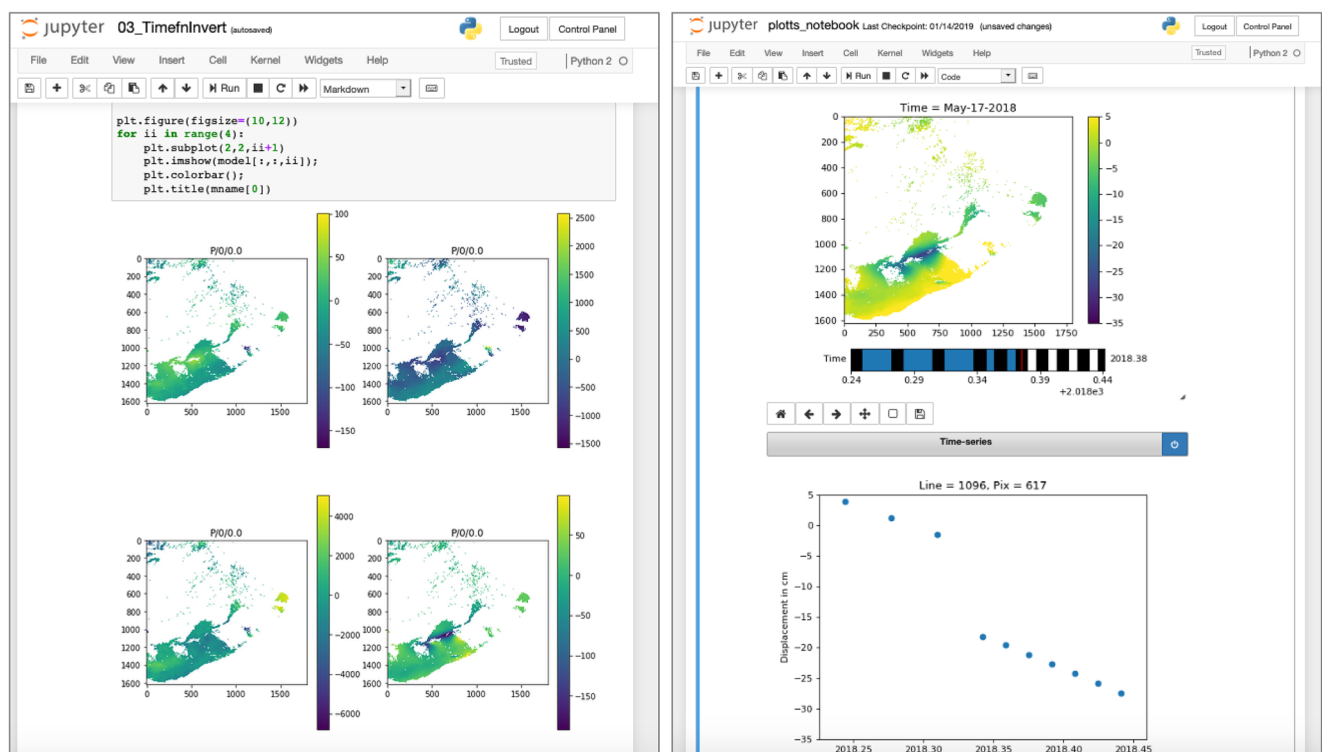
jupyter 03_TimefnInvert (autosaved)

Logout Control Panel

File Edit View Insert Cell Kernel Widgets Help Trusted Python 2

Run Markdown

plt.figure(figsize=(10,12))
for ii in range(4):
    plt.subplot(2,2,ii+1)
    plt.imshow(model[:,:,ii]);
    plt.colorbar();
    plt.title(mname[0])

P/0/0.0
0 200 400 600 800 1000 1200 1400 1600
0 500 1000 1500
100 50 0 −50 −100 −150

P/0/0.0
0 200 400 600 800 1000 1200 1400 1600
0 500 1000 1500
2500 2000 1500 1000 500 0 −500 −1000 −1500

P/0/0.0
0 200 400 600 800 1000 1200 1400 1600
0 500 1000 1500
4000 2000 0 −2000 −4000 −6000

P/0/0.0
0 200 400 600 800 1000 1200 1400 1600
0 500 1000 1500
50 0 −50 −100 −150

jupyter plotts_notebook Last Checkpoint: 01/14/2019 (unsaved changes)

Logout Control Panel

File Edit View Insert Cell Kernel Widgets Help Trusted Python 2

Run Code

Time = May-17-2018
0 200 400 600 800 1000 1200 1400 1600
0 250 500 750 1000 1250 1500 1750
5 0 −5 −10 −15 −20 −25 −30 −35

Time 2018.38
0.24 0.29 0.34 0.39 0.44
+2.018e3

Time-series

Line = 1096, Pix = 617
Displacement in cm
5 0 −5 −10 −15 −20 −25 −30 −35
2018.25 2018.30 2018.35 2018.40 2018.45